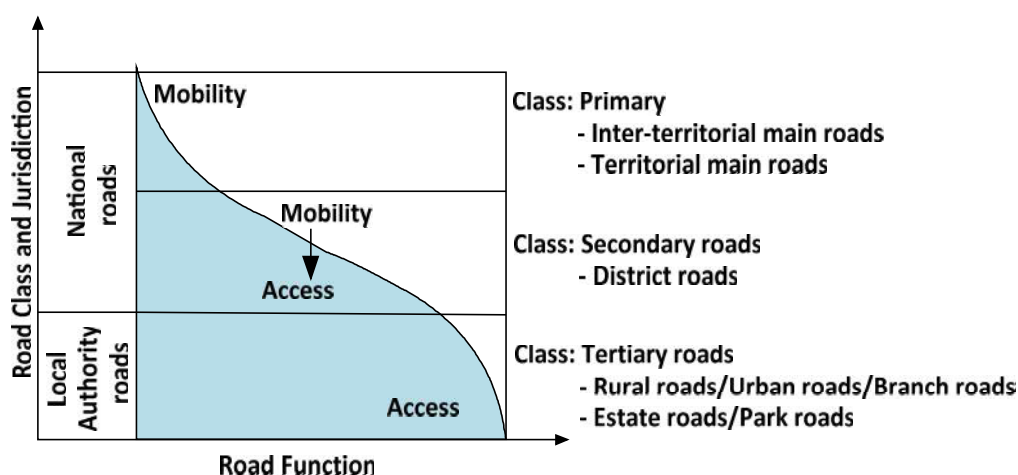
Road Class and Jurisdiction

National roads

Local Authority roads

Mobility

Mobility

Access

Access

Road Function

Class: Primary
- Inter-territorial main roads
- Territorial main roads

Class: Secondary roads
- District roads

Class: Tertiary roads
- Rural roads/Urban roads/Branch roads
- Estate roads/Park roads